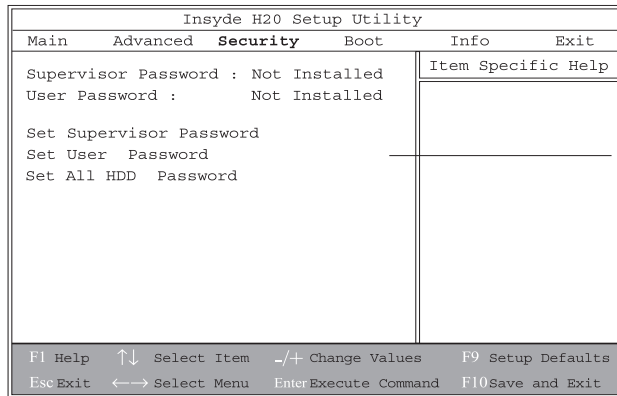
Insyde H20 Setup Utility

Main Advanced Security Boot Info Exit

Supervisor Password : Not Installed
User Password : Not Installed

Set Supervisor Password
Set User Password
Set All HDD Password

Item Specific Help

F1 Help ↑↓ Select Item -/+ Change Values F9 Setup Defaults
Esc Exit ←→ Select Menu Enter Execute Command F10 Save and Exit